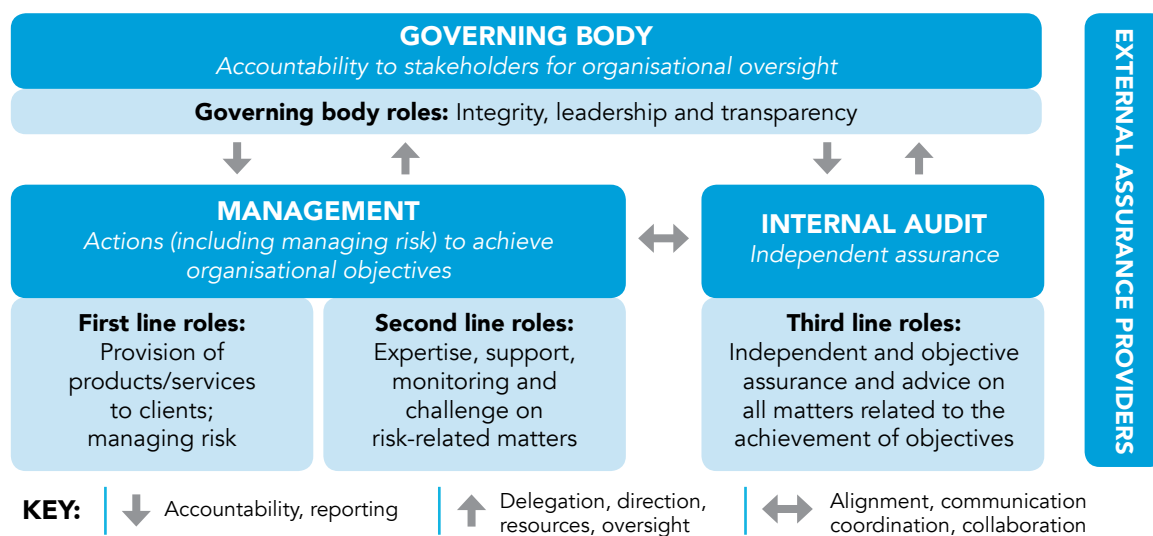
GOVERNING BODY
Accountability to stakeholders for organisational oversight

Governing body roles: Integrity, leadership and transparency

MANAGEMENT
Actions (including managing risk) to achieve organisational objectives

First line roles:
Provision of products/services to clients; managing risk

Second line roles:
Expertise, support, monitoring and challenge on risk-related matters

INTERNAL AUDIT
Independent assurance

Third line roles:
Independent and objective assurance and advice on all matters related to the achievement of objectives

EXTERNAL ASSURANCE PROVIDERS

KEY: Accountability, reporting | Delegation, direction, resources, oversight | Alignment, communication coordination, collaboration